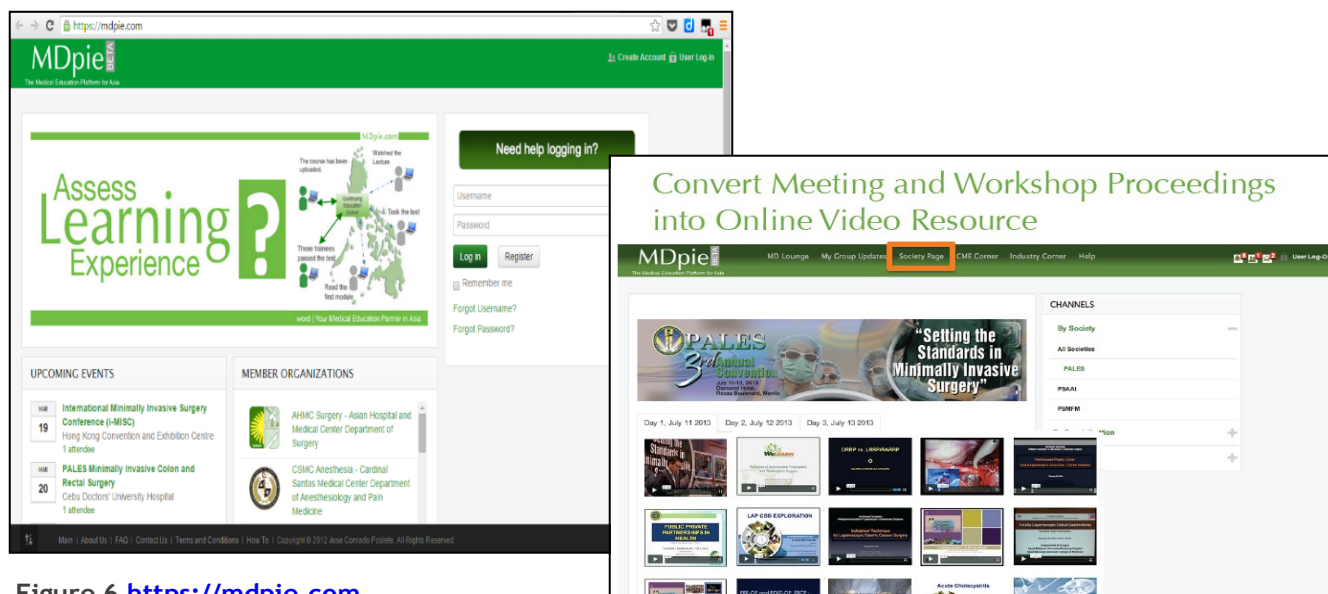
https://mdpie.com

MDpie BETA
The Medical Education Platform for Asia

Create Account User Log-In

MDpie.com

Assess Learning Experience ?

The course has been uploaded.
Watched the Lecture
Continuing Education Course
Took the test
These trainees passed the test.
Read the first module

word | Your Medical Education Partner in Asia

Need help logging in?

Username
Password
Log in
Register
Remember me
Forgot Username?
Forgot Password?

UPCOMING EVENTS

MAR 19
International Minimally Invasive Surgery Conference (i-MISC)
Hong Kong Convention and Exhibition Centre
1 attendee

MAR 20
PALES Minimally Invasive Colon and Rectal Surgery
Cebu Doctors' University Hospital
1 attendee

MEMBER ORGANIZATIONS

AHMC Surgery - Asian Hospital and Medical Center Department of Surgery

CSMC Anesthesia - Cardinal Santos Medical Center Department of Anesthesiology and Pain Medicine

Main | About Us | FAQ | Contact Us | Terms and Conditions | How To | Copyright © 2012 Jose Conrado Pobiete. All Rights Reserved

Figure 6 https://mdpie.com

Convert Meeting and Workshop Proceedings into Online Video Resource

MDpie BETA
The Medical Education Platform for Asia
MD Lounge My Group Updates Society Page CME Corner Industry Corner Help
User Log-O

PALES 3rd Annual Convention
July 11-13, 2013
Diamond Hotel, Roxas Boulevard, Manila
"Setting the Standards in Minimally Invasive Surgery"

Day 1, July 11 2013 Day 2, July 12 2013 Day 3, July 13 2013

CHANNELS
By Society
All Societies
PALES
PSAAI
PSMFM

CRRP vs. LRRP/RARP
PUBLIC PRIVATE PARTNERSHIPS IN HEALTH
LAP CBD EXPLORATION
Acute Cholecystitis